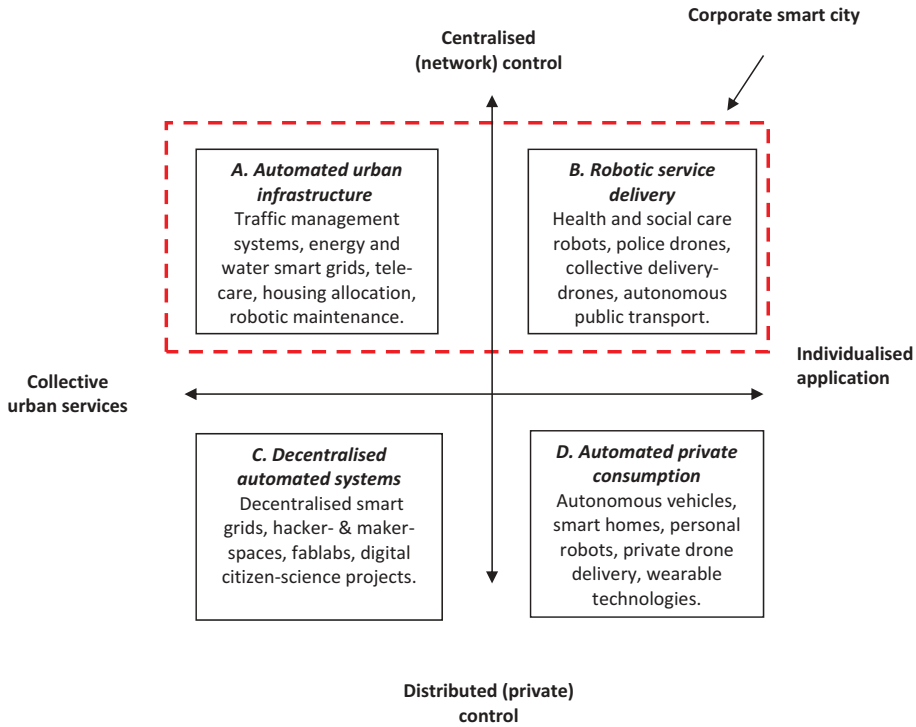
Corporate smart city

Centralised (network) control

A. Automated urban infrastructure
Traffic management systems, energy and water smart grids, telecare, housing allocation, robotic maintenance.

B. Robotic service delivery
Health and social care robots, police drones, collective delivery-drones, autonomous public transport.

Collective urban services

Individualised application

C. Decentralised automated systems
Decentralised smart grids, hacker- & makerspaces, fablabs, digital citizen-science projects.

D. Automated private consumption
Autonomous vehicles, smart homes, personal robots, private drone delivery, wearable technologies.

Distributed (private) control